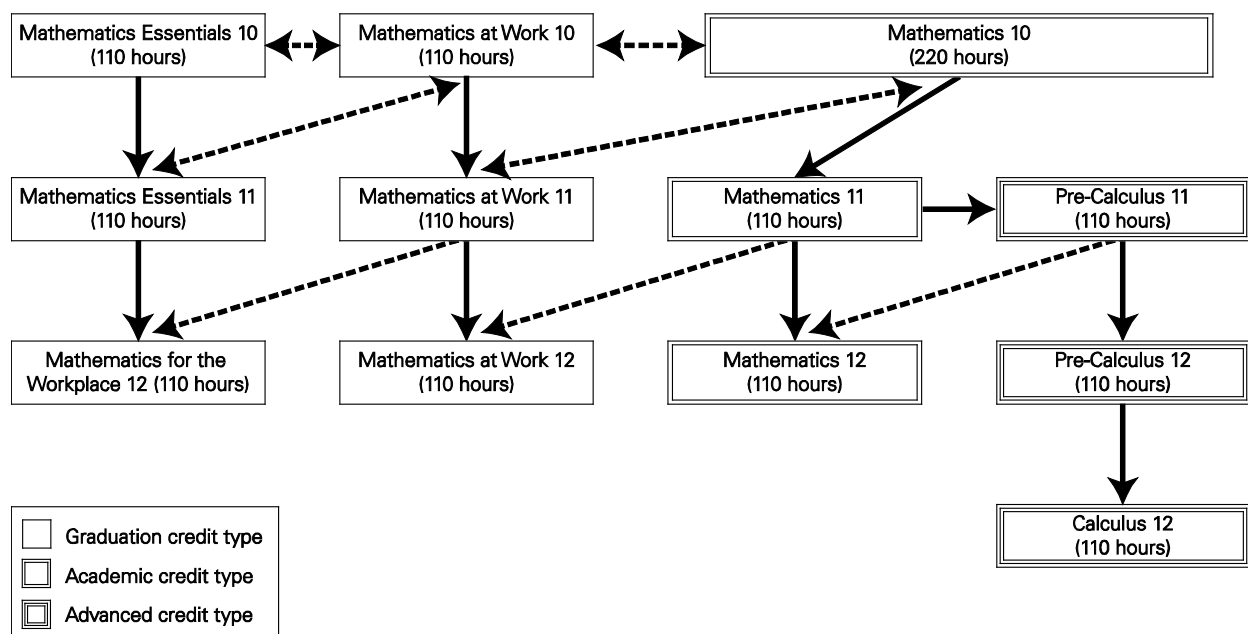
Mathematics Essentials 10
(110 hours)

Mathematics at Work 10
(110 hours)

Mathematics 10
(220 hours)

Mathematics Essentials 11
(110 hours)

Mathematics at Work 11
(110 hours)

Mathematics 11
(110 hours)

Pre-Calculus 11
(110 hours)

Mathematics for the Workplace 12 (110 hours)

Mathematics at Work 12
(110 hours)

Mathematics 12
(110 hours)

Pre-Calculus 12
(110 hours)

Calculus 12
(110 hours)

Graduation credit type

Academic credit type

Advanced credit type